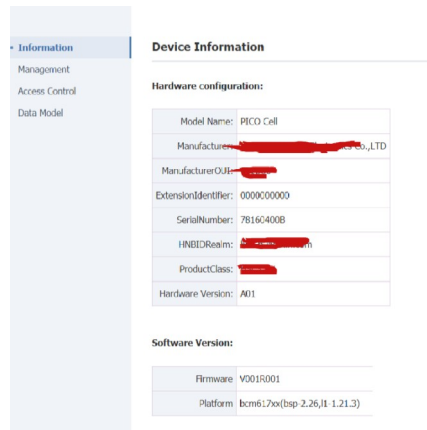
• Information
Management
Access Control
Data Model

Device Information

Hardware configuration:

| | |
|---|---|
| Model Name: | PICO Cell |
| Manufacturer: | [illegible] Co.,LTD |
| ManufacturerOUI: | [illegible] |
| ExtensionIdentifier: | 0000C00000 |
| SerialNumber: | 7B160400B |
| HNBIDRealm: | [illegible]m |
| ProductClass: | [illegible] |
| Hardware Version: | A01 |

Software Version:

| | |
|---|---|
| Firmware | V001R001 |
| Platform | bcm617xx(bsp-2.26,l1-1.21.3) |